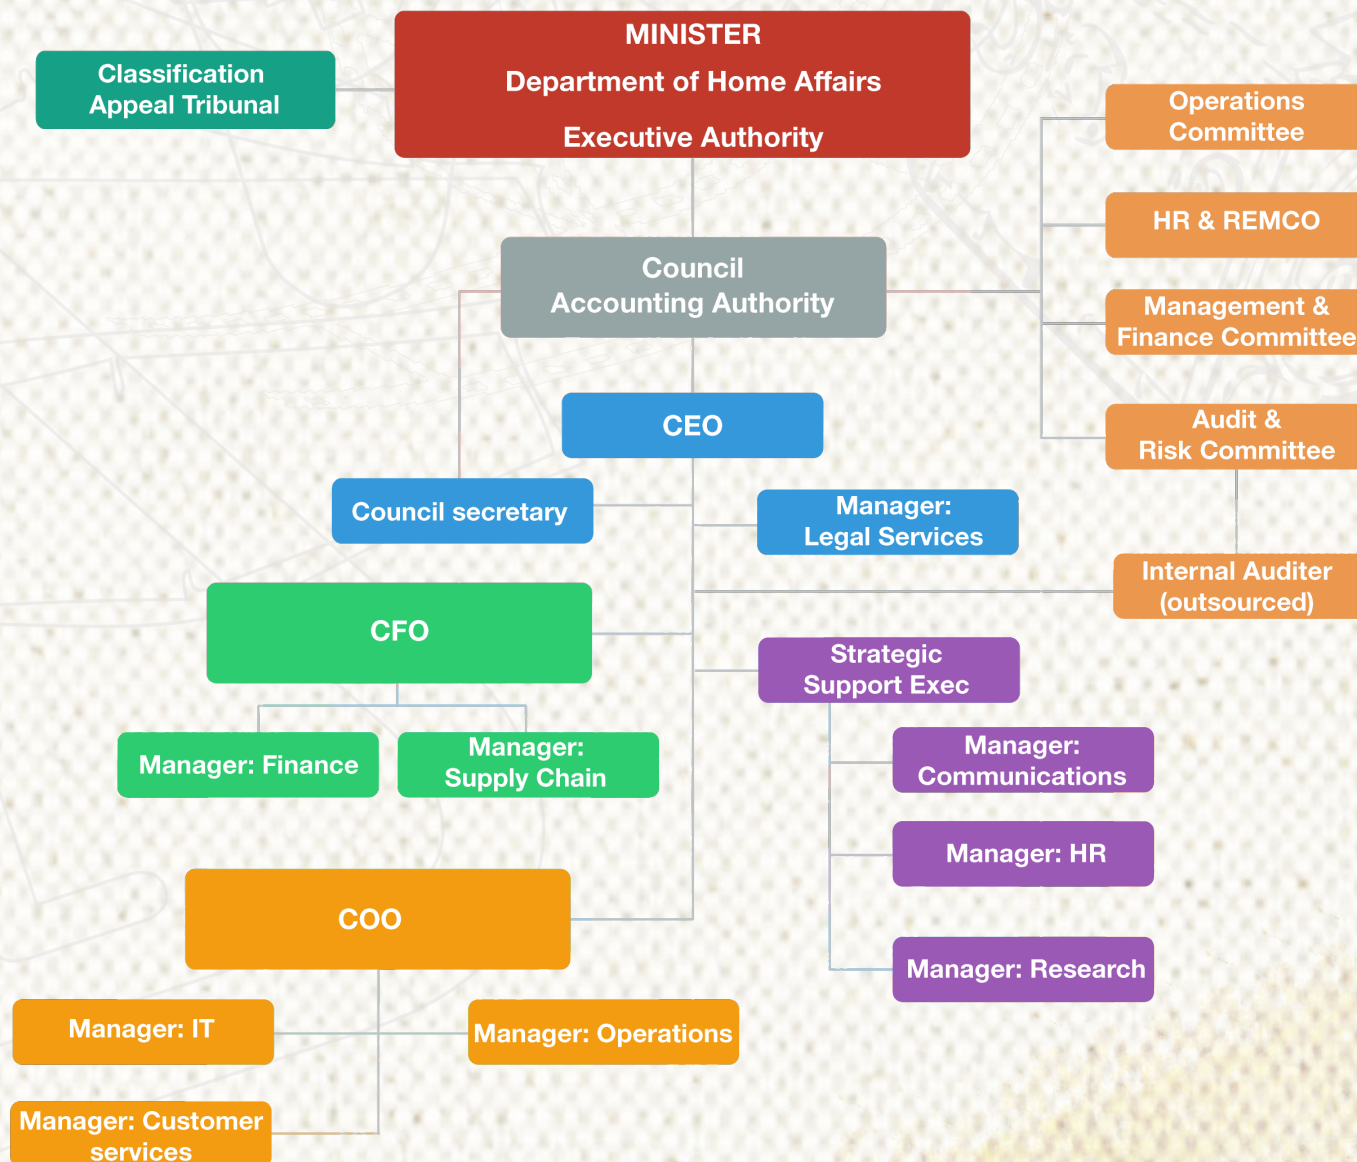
Classification Appeal Tribunal

MINISTER
Department of Home Affairs
Executive Authority

Operations Committee

HR & REMCO

Management & Finance Committee

Audit & Risk Committee

Council
Accounting Authority

CEO

Council secretary

Manager: Legal Services

Internal Auditer (outsourced)

CFO

Strategic Support Exec

Manager: Finance

Manager: Supply Chain

Manager: Communications

Manager: HR

COO

Manager: Research

Manager: IT

Manager: Operations

Manager: Customer services